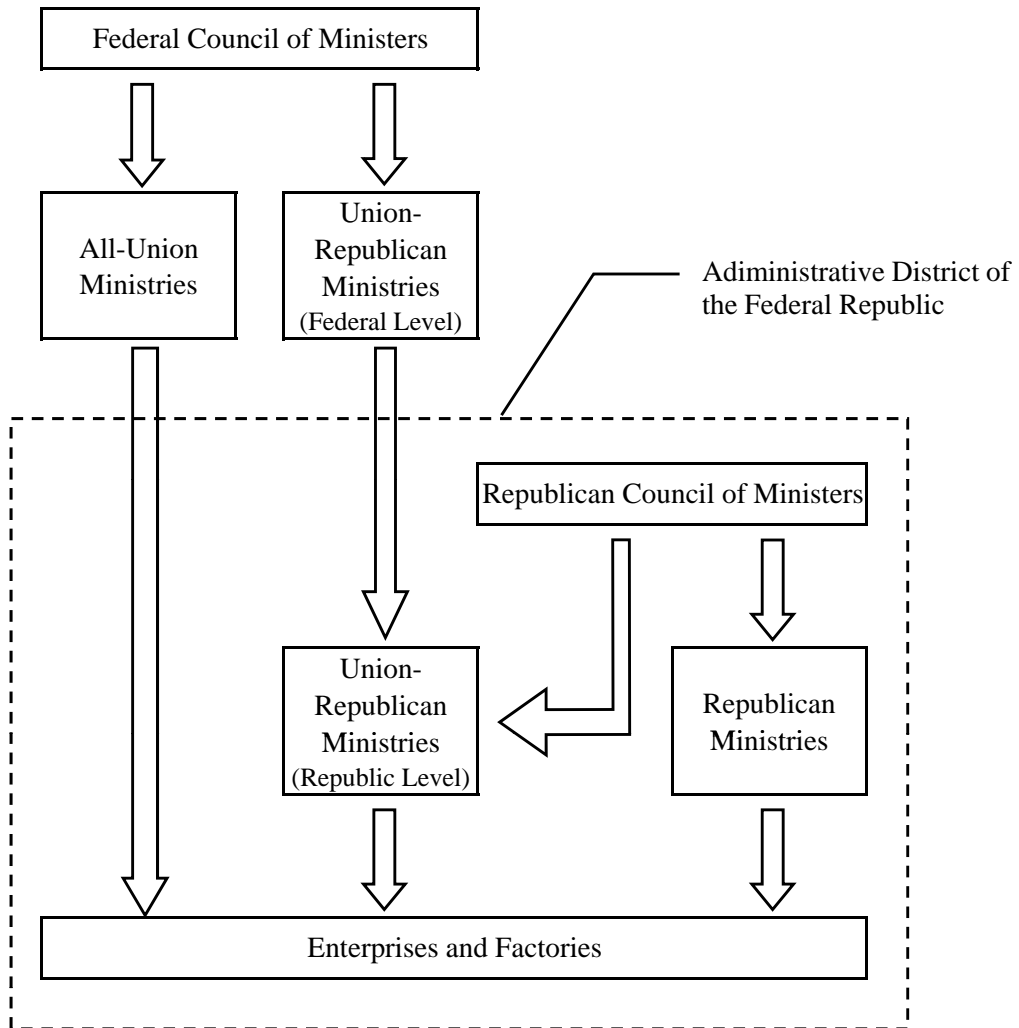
Federal Council of Ministers

All-Union Ministries

Union-Republican Ministries (Federal Level)

Adiministrative District of the Federal Republic

Republican Council of Ministers

Union-Republican Ministries (Republic Level)

Republican Ministries

Enterprises and Factories